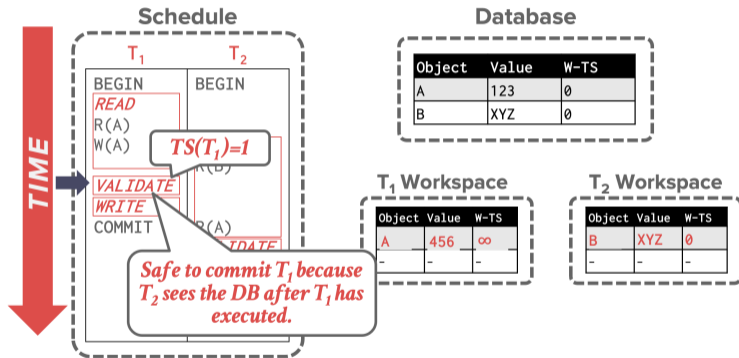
TIME

Schedule

| $T_1$ | $T_2$ |
|---|---|
| BEGIN | BEGIN |
| READ | |
| R(A) | |
| W(A) | |
| | R(B) |
| VALIDATE | |
| WRITE | |
| COMMIT | R(A) |
| | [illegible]IDATE |

$TS(T_1)=1$

Safe to commit $T_1$ because $T_2$ sees the DB after $T_1$ has executed.

Database

| Object | Value | W-TS |
|---|---|---|
| A | 123 | 0 |
| B | XYZ | 0 |

$T_1$ Workspace

| Object | Value | W-TS |
|---|---|---|
| A | 456 | ∞ |
| - | - | - |

$T_2$ Workspace

| Object | Value | W-TS |
|---|---|---|
| B | XYZ | 0 |
| - | - | - |